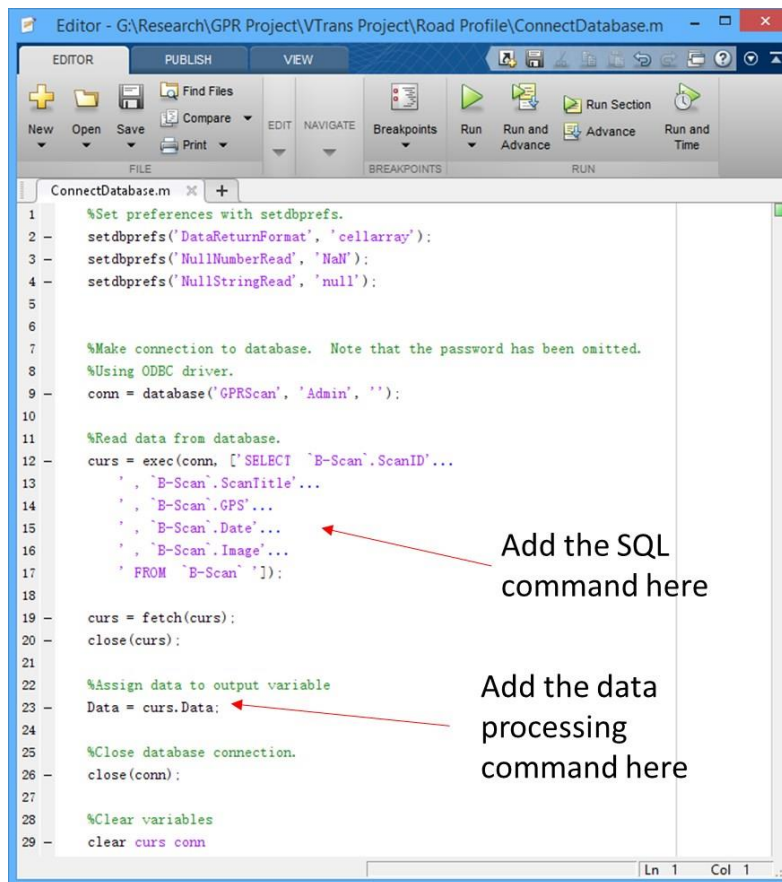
Editor - G:\Research\GPR Project\VTrans Project\Road Profile\ConnectDatabase.m

EDITOR PUBLISH VIEW

New Open Save Find Files Compare Print FILE EDIT NAVIGATE Breakpoints BREAKPOINTS Run Run and Advance Run Section Advance Run and Time RUN

ConnectDatabase.m × +

1 %Set preferences with setdbprefs.
2 – setdbprefs('DataReturnFormat', 'cellarray');
3 – setdbprefs('NullNumberRead', 'NaN');
4 – setdbprefs('NullStringRead', 'null');
5
6
7 %Make connection to database. Note that the password has been omitted.
8 %Using ODBC driver.
9 – conn = database('GPRScan', 'Admin', '');
10
11 %Read data from database.
12 – curs = exec(conn, ['SELECT `B-Scan`.ScanID'...
13 ' , `B-Scan`.ScanTitle'...
14 ' , `B-Scan`.GPS'...
15 ' , `B-Scan`.Date'...
16 ' , `B-Scan`.Image'...
17 ' FROM `B-Scan` ']);
18
19 – curs = fetch(curs);
20 – close(curs);
21
22 %Assign data to output variable
23 – Data = curs.Data;
24
25 %Close database connection.
26 – close(conn);
27
28 %Clear variables
29 – clear curs conn

Add the SQL command here

Add the data processing command here

Ln 1 Col 1